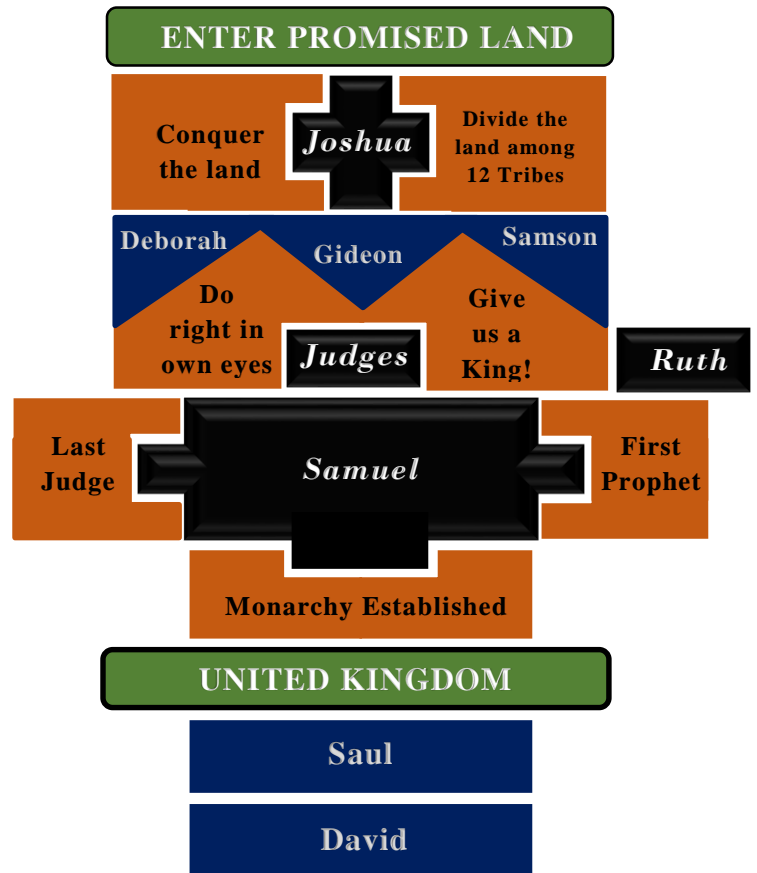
ENTER PROMISED LAND

Conquer the land

Joshua

Divide the land among 12 Tribes

Deborah

Gideon

Samson

Do right in own eyes

Judges

Give us a King!

Ruth

Last Judge

Samuel

First Prophet

Monarchy Established

UNITED KINGDOM

Saul

David